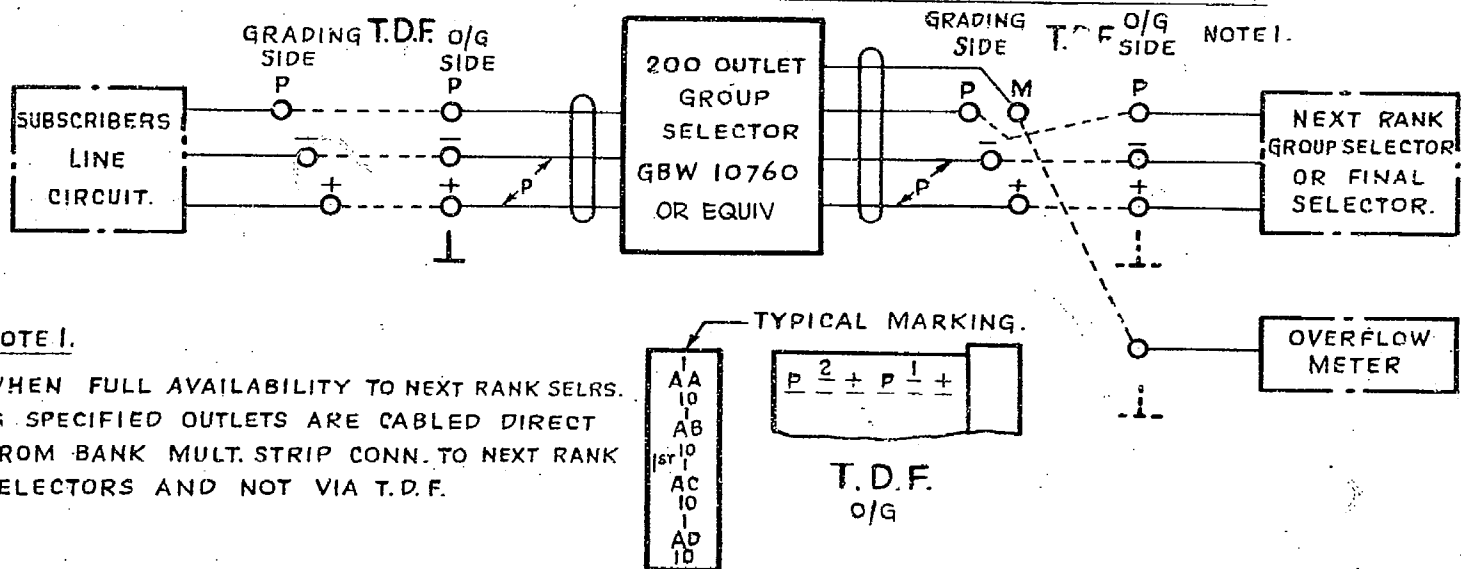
GRADING SIDE T.D.F. O/G SIDE

P P

SUBSCRIBERS LINE CIRCUIT.

$-$ $-$

$+$ $+$

P

200 OUTLET GROUP SELECTOR GBW 10760 OR EQUIV

GRADING SIDE T.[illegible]F O/G SIDE NOTE I.

P M P

P

$-$ $-$

$+$ $+$

NEXT RANK GROUP SELECTOR OR FINAL SELECTOR.

OVERFLOW METER

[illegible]OTE I.

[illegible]HEN FULL AVAILABILITY TO NEXT RANK SELRS. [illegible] SPECIFIED OUTLETS ARE CABLED DIRECT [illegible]ROM BANK MULT. STRIP CONN. TO NEXT RANK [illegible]ELECTORS AND NOT VIA T.D.F.

TYPICAL MARKING.

1 AA 10
1 AB 10
1ST 1 AC 10
1 AD 10

P $\frac{2}{-}$ $\pm$ P $\frac{1}{-}$ $\pm$

T.D.F. O/G